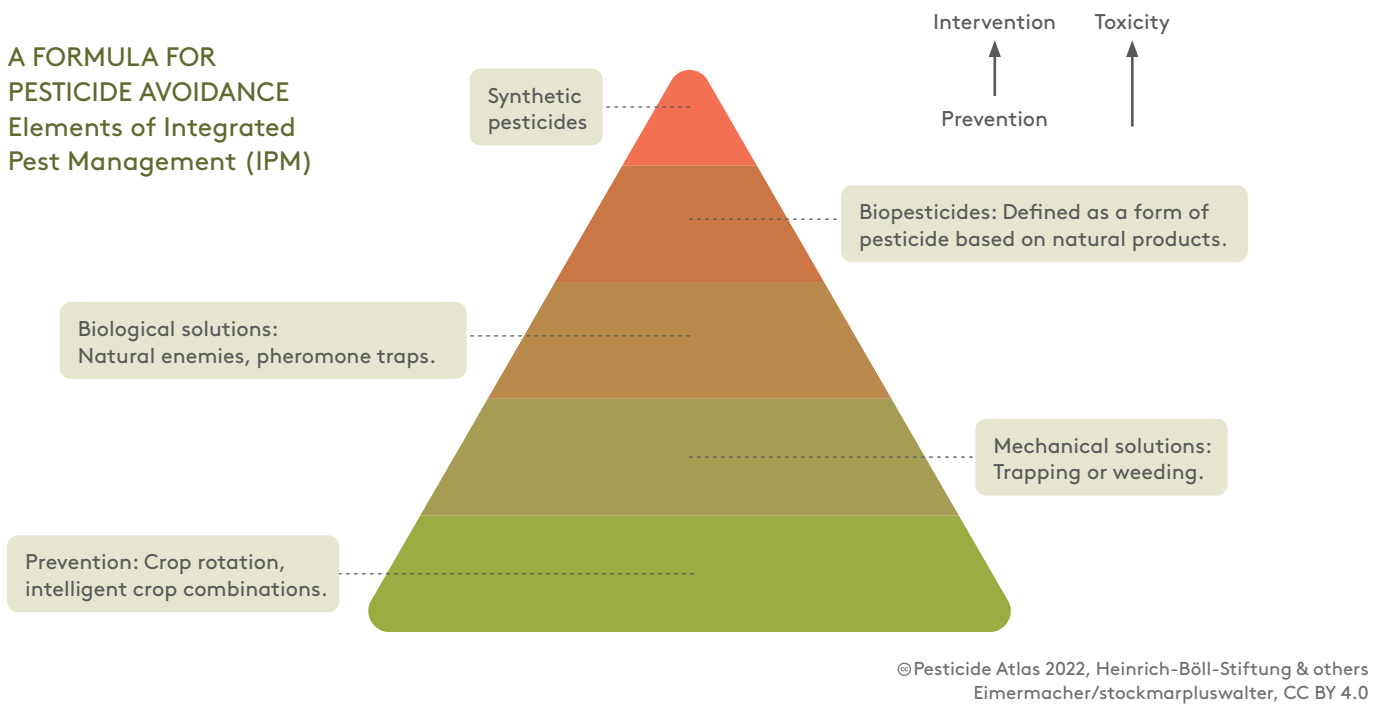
A FORMULA FOR PESTICIDE AVOIDANCE
Elements of Integrated Pest Management (IPM)

Intervention

Prevention

Toxicity

Synthetic pesticides

Biopesticides: Defined as a form of pesticide based on natural products.

Biological solutions: Natural enemies, pheromone traps.

Mechanical solutions: Trapping or weeding.

Prevention: Crop rotation, intelligent crop combinations.

©Pesticide Atlas 2022, Heinrich-Böll-Stiftung & others
Eimermacher/stockmarpluswalter, CC BY 4.0